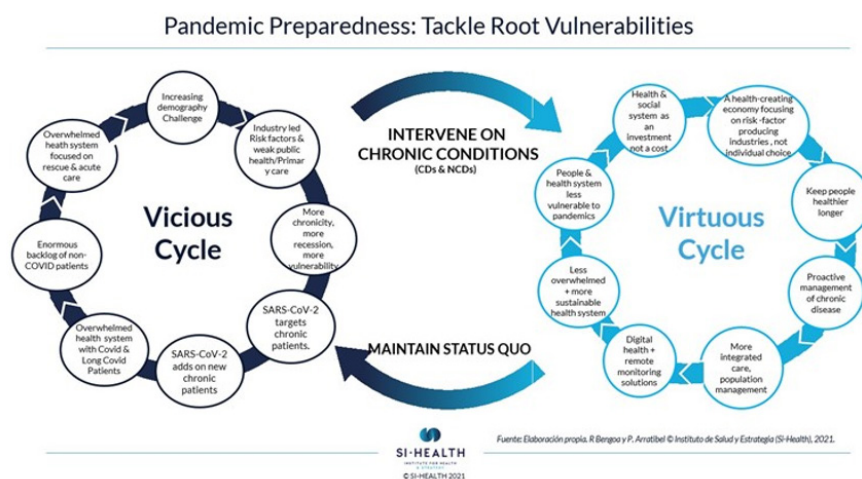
Pandemic Preparedness: Tackle Root Vulnerabilities

Increasing demography Challenge

Industry led Risk factors & weak public health/Primary care

More chronicity, more recession, more vulnerability

SARS-CoV-2 targets chronic patients.

SARS-CoV-2 adds on new chronic patients

Overwhelmed health system with Covid & Long Covid Patients

Enormous backlog of non-COVID patients

Overwhelmed heath system focused on rescue & acute care

Vicious Cycle

INTERVENE ON CHRONIC CONDITIONS (CDs & NCDs)

MAINTAIN STATUS QUO

Health & social system as an investment not a cost

A health-creating economy focusing on risk -factor producing industries , not individual choice

Keep people healthier longer

Proactive management of chronic disease

More integrated care, population management

Digital health + remote monitoring solutions

Less overwhelmed + more sustainable health system

People & health system less vulnerable to pandemics

Virtuous Cycle

SI-HEALTH
INSTITUTE FOR HEALTH & STRATEGY
© SI-HEALTH 2021

Fuente: Elaboración propia. R Bengoa y P. Arratibel © Instituto de Salud y Estrategia (Si-Health), 2021.